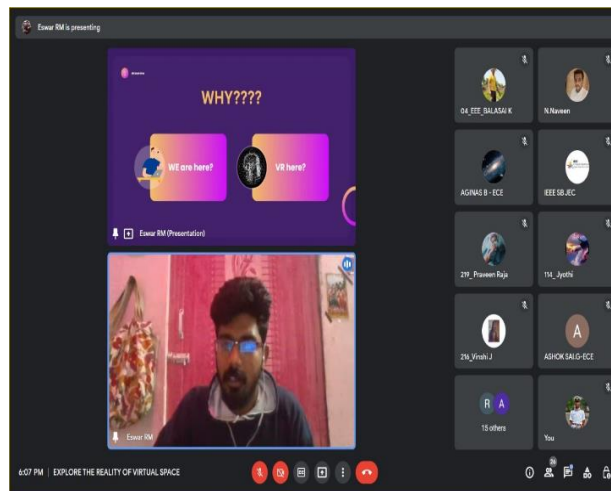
Eswar RM is presenting

WHY????

WE are here?

VR here?

Eswar RM (Presentation)

Eswar RM

04_EEE_BALASAI K

N.Naveen

AGINAS B - ECE

IEEE SBJEC

219_Praveen Raja

114_Jyothi

216_Vinshi J

A

ASHOK SALG-ECE

R A

15 others

You

6:07 PM | EXPLORE THE REALITY OF VIRTUAL SPACE

26